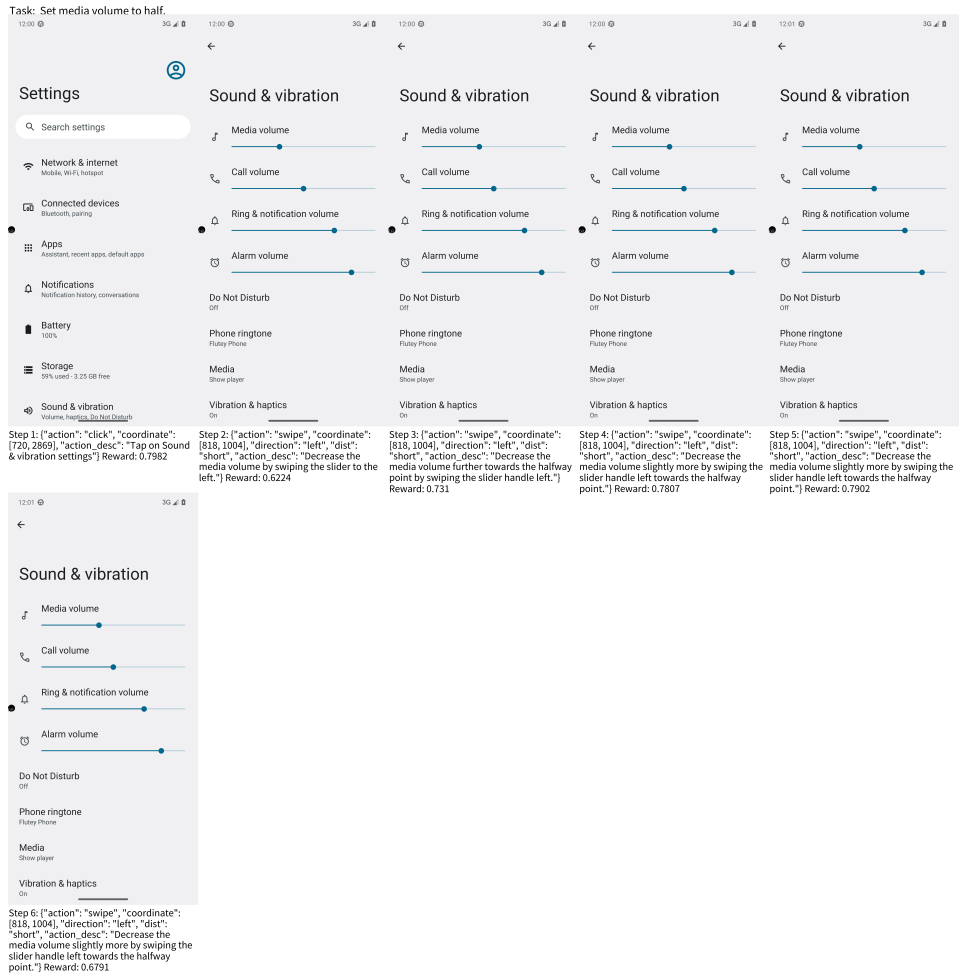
Task: Set media volume to half.

12:00 3G

Settings

Search settings

Network & internet
Mobile, Wi-Fi, hotspot

Connected devices
Bluetooth, pairing

Apps
Assistant, recent apps, default apps

Notifications
Notification history, conversations

Battery
100%

Storage
59% used - 3.25 GB free

Sound & vibration
Volume, haptics, Do Not Disturb

Step 1: {"action": "click", "coordinate": [720, 2869], "action_desc": "Tap on Sound & vibration settings"} Reward: 0.7982

12:00 3G

Sound & vibration

Media volume

Call volume

Ring & notification volume

Alarm volume

Do Not Disturb
Off

Phone ringtone
Flutey Phone

Media
Show player

Vibration & haptics
On

Step 2: {"action": "swipe", "coordinate": [818, 1004], "direction": "left", "dist": "short", "action_desc": "Decrease the media volume by swiping the slider to the left."} Reward: 0.6224

12:00 3G

Sound & vibration

Media volume

Call volume

Ring & notification volume

Alarm volume

Do Not Disturb
Off

Phone ringtone
Flutey Phone

Media
Show player

Vibration & haptics
On

Step 3: {"action": "swipe", "coordinate": [818, 1004], "direction": "left", "dist": "short", "action_desc": "Decrease the media volume further towards the halfway point by swiping the slider handle left."} Reward: 0.731

12:00 3G

Sound & vibration

Media volume

Call volume

Ring & notification volume

Alarm volume

Do Not Disturb
Off

Phone ringtone
Flutey Phone

Media
Show player

Vibration & haptics
On

Step 4: {"action": "swipe", "coordinate": [818, 1004], "direction": "left", "dist": "short", "action_desc": "Decrease the media volume slightly more by swiping the slider handle left towards the halfway point."} Reward: 0.7807

12:01 3G

Sound & vibration

Media volume

Call volume

Ring & notification volume

Alarm volume

Do Not Disturb
Off

Phone ringtone
Flutey Phone

Media
Show player

Vibration & haptics
On

Step 5: {"action": "swipe", "coordinate": [818, 1004], "direction": "left", "dist": "short", "action_desc": "Decrease the media volume slightly more by swiping the slider handle left towards the halfway point."} Reward: 0.7902

12:01 3G

Sound & vibration

Media volume

Call volume

Ring & notification volume

Alarm volume

Do Not Disturb
Off

Phone ringtone
Flutey Phone

Media
Show player

Vibration & haptics
On

Step 6: {"action": "swipe", "coordinate": [818, 1004], "direction": "left", "dist": "short", "action_desc": "Decrease the media volume slightly more by swiping the slider handle left towards the halfway point."} Reward: 0.6791